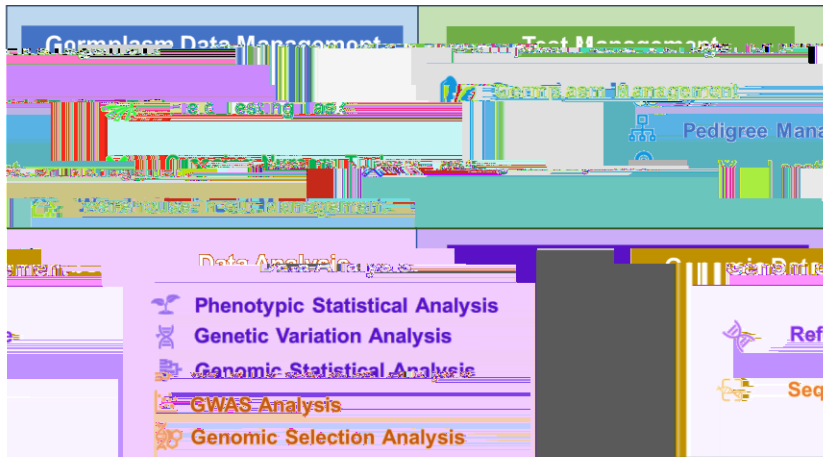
Germplasm Data Management

Test Management

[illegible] Testing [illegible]

Germplasm Management

Pedigree Mana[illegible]

Warehouse Field Management

Data Analysis

Phenotypic Statistical Analysis

Genetic Variation Analysis

Genomic Statistical Analysis

GWAS Analysis

Genomic Selection Analysis

Ref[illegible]

Seq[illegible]